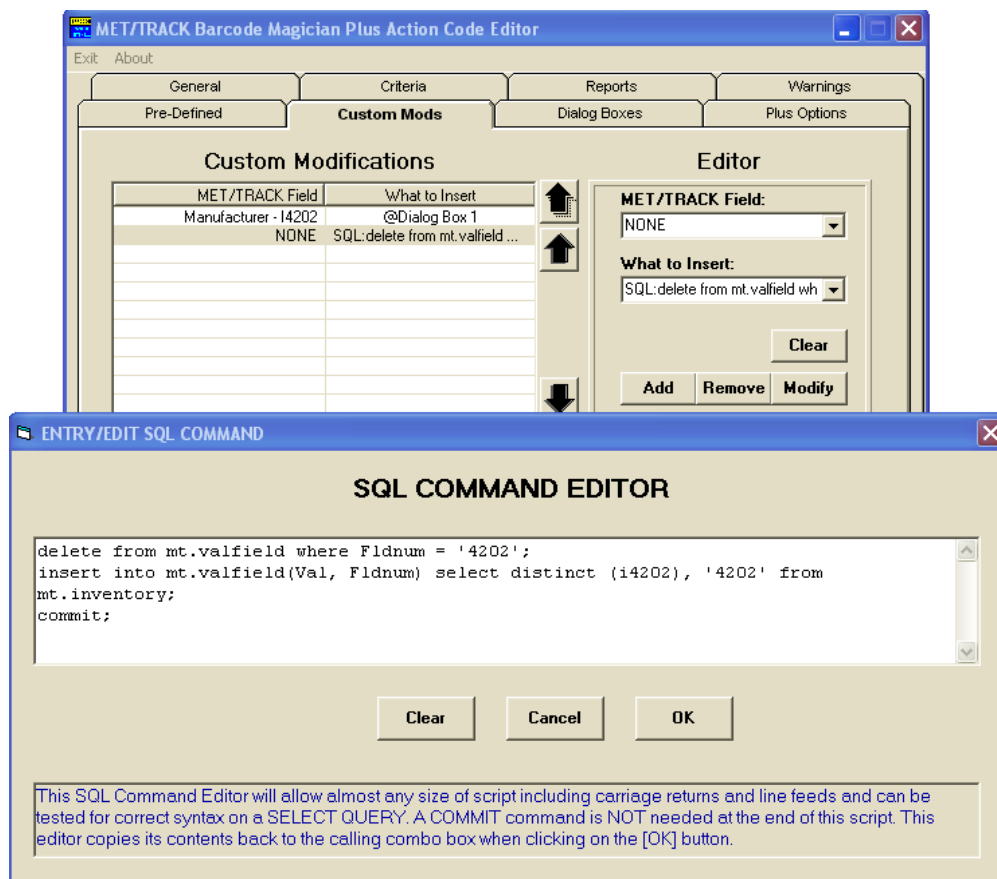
MET/TRACK Barcode Magician Plus Action Code Editor

Exit About

General | Criteria | Reports | Warnings
Pre-Defined | Custom Mods | Dialog Boxes | Plus Options

Custom Modifications

| MET/TRACK Field | What to Insert |
|---|---|
| Manufacturer - I4202 | @Dialog Box 1 |
| NONE | SQL:delete from mt.valfield ... |

Editor

MET/TRACK Field:
NONE

What to Insert:
SQL:delete from mt.valfield wh

Clear

Add Remove Modify

ENTRY/EDIT SQL COMMAND

SQL COMMAND EDITOR

delete from mt.valfield where Fldnum = '4202';
insert into mt.valfield(Val, Fldnum) select distinct (i4202), '4202' from mt.inventory;
commit;

Clear Cancel OK

This SQL Command Editor will allow almost any size of script including carriage returns and line feeds and can be tested for correct syntax on a SELECT QUERY. A COMMIT command is NOT needed at the end of this script. This editor copies its contents back to the calling combo box when clicking on the [OK] button.